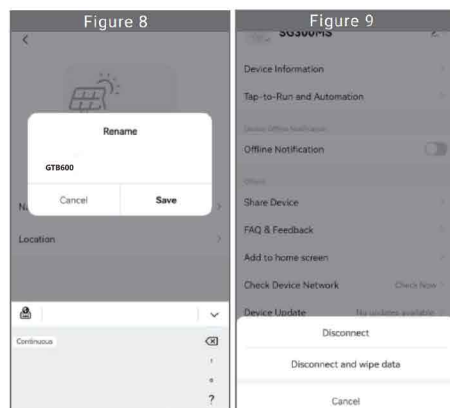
Figure 8

<

Rename

GTB600

Cancel

Save

Na

Location

Continuous

,

?

Figure 9

SG300MS

Device Information

Tap-to-Run and Automation

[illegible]

Offline Notification

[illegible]

Share Device

FAQ & Feedback

Add to home screen

Check Device Network

Check Now

Device Update

No updates available

Disconnect

Disconnect and wipe data

Cancel